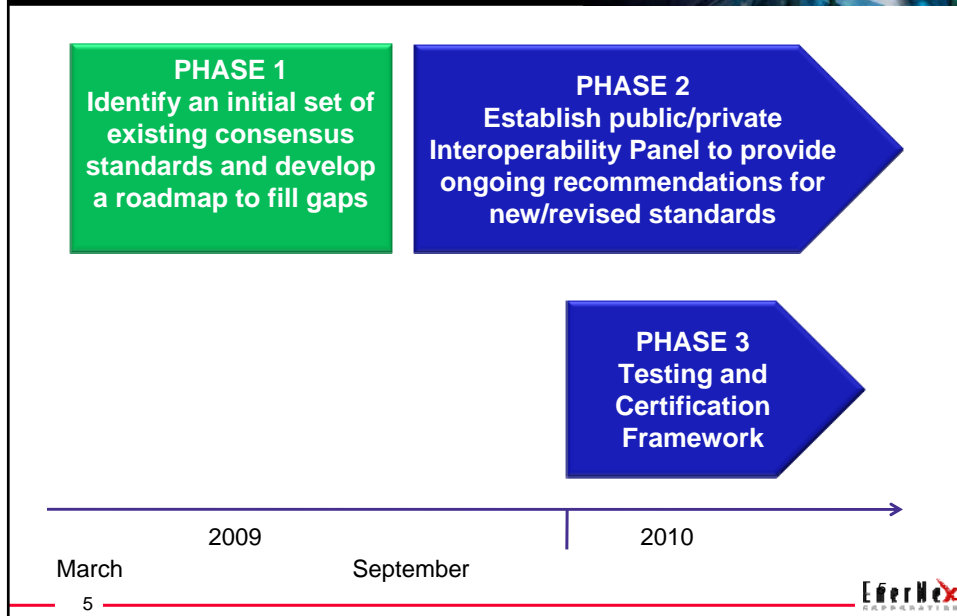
PHASE 1
Identify an initial set of existing consensus standards and develop a roadmap to fill gaps

PHASE 2
Establish public/private Interoperability Panel to provide ongoing recommendations for new/revised standards

PHASE 3
Testing and Certification Framework

2009

2010

March

September

5

EnerNex